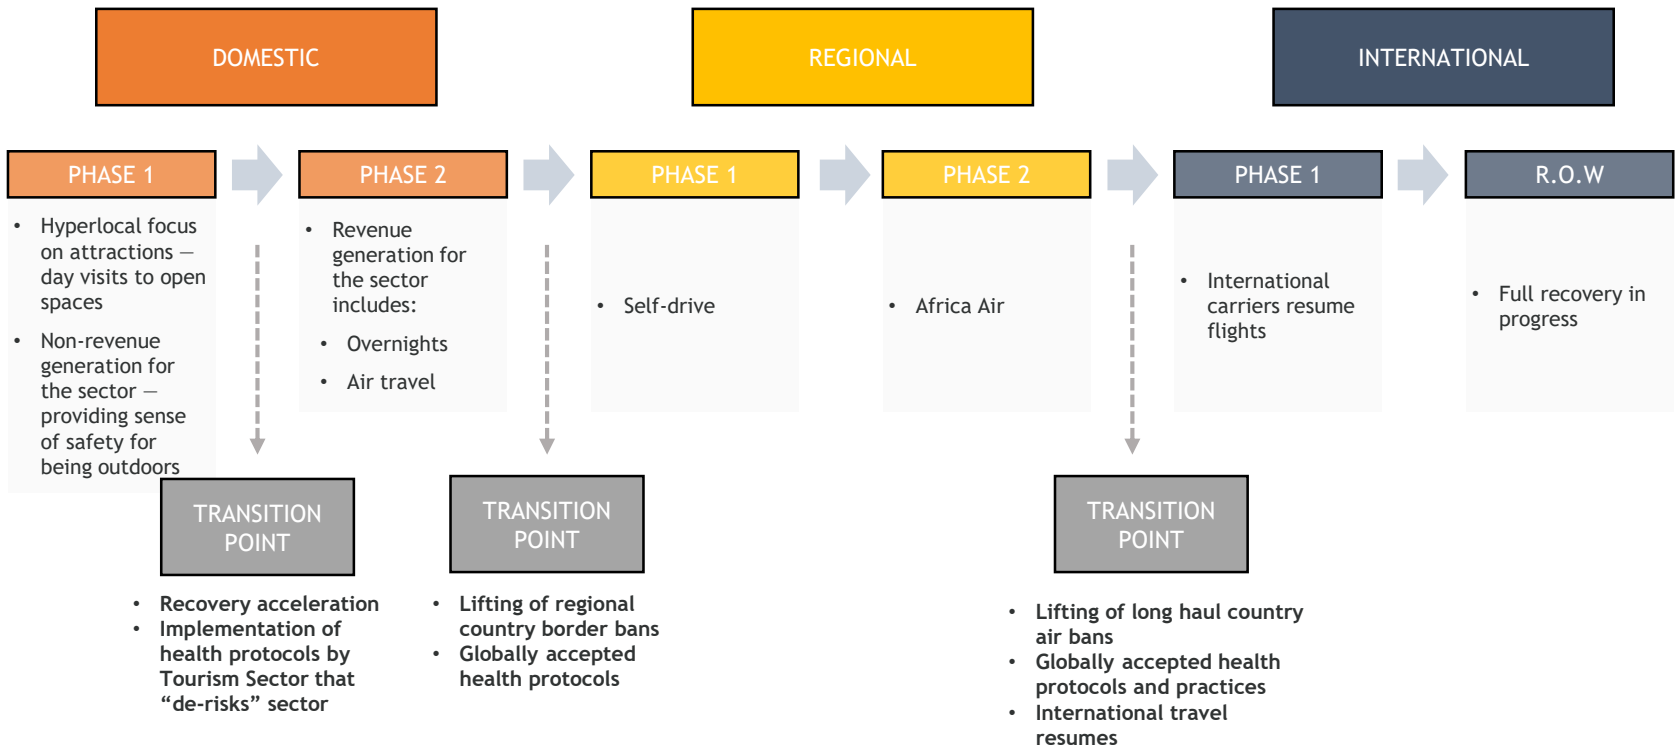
DOMESTIC

REGIONAL

INTERNATIONAL

PHASE 1

- Hyperlocal focus on attractions – day visits to open spaces
- Non-revenue generation for the sector – providing sense of safety for being outdoors

PHASE 2

- Revenue generation for the sector includes:
  - Overnights
  - Air travel

PHASE 1

- Self-drive

PHASE 2

- Africa Air

PHASE 1

- International carriers resume flights

R.O.W

- Full recovery in progress

TRANSITION POINT

- Recovery acceleration
- Implementation of health protocols by Tourism Sector that "de-risks" sector

TRANSITION POINT

- Lifting of regional country border bans
- Globally accepted health protocols

TRANSITION POINT

- Lifting of long haul country air bans
- Globally accepted health protocols and practices
- International travel resumes